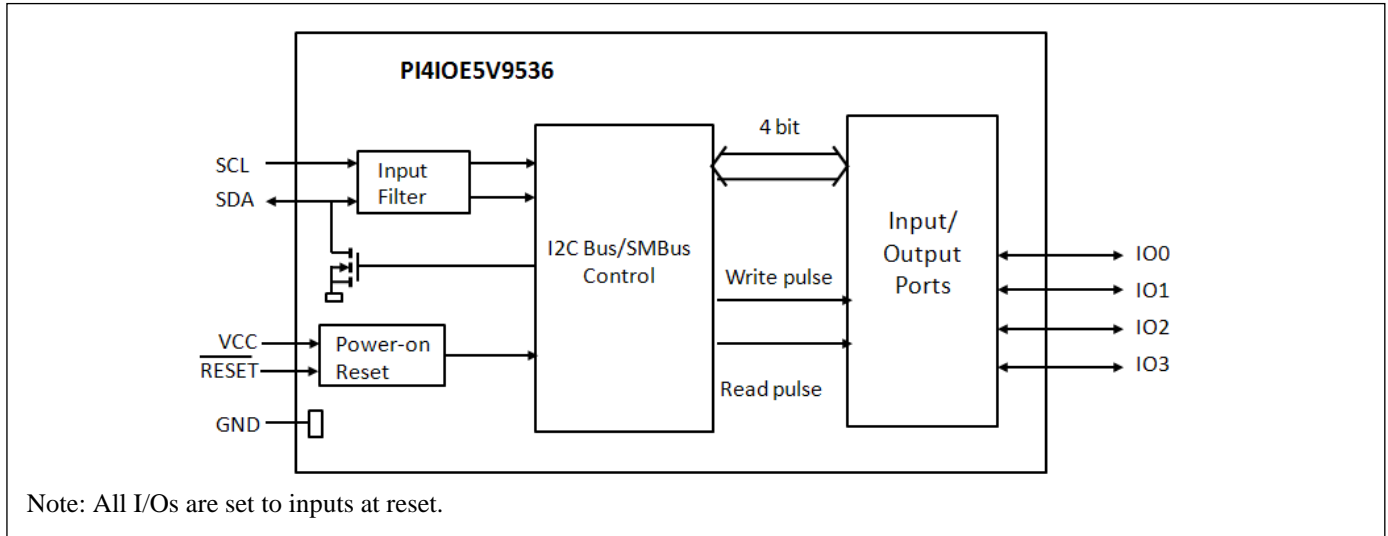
PI4IOE5V9536

SCL
SDA
Input Filter
I2C Bus/SMBus Control
4 bit
Input/ Output Ports
Write pulse
Read pulse
VCC
$\overline{RESET}$
Power-on Reset
GND
IO0
IO1
IO2
IO3

Note: All I/Os are set to inputs at reset.